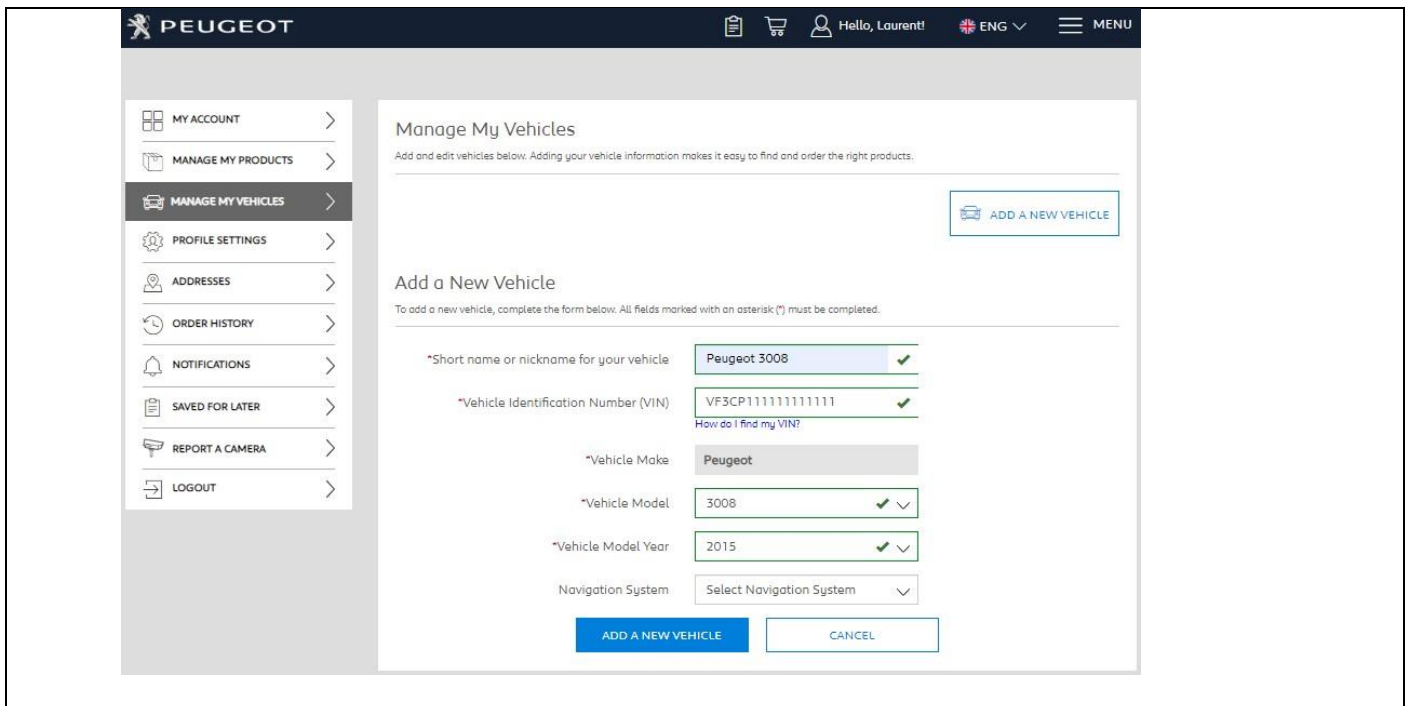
PEUGEOT

Hello, Laurent!

ENG

MENU

MY ACCOUNT

MANAGE MY PRODUCTS

MANAGE MY VEHICLES

PROFILE SETTINGS

ADDRESSES

ORDER HISTORY

NOTIFICATIONS

SAVED FOR LATER

REPORT A CAMERA

LOGOUT

Manage My Vehicles

Add and edit vehicles below. Adding your vehicle information makes it easy to find and order the right products.

ADD A NEW VEHICLE

Add a New Vehicle

To add a new vehicle, complete the form below. All fields marked with an asterisk (*) must be completed.

*Short name or nickname for your vehicle
Peugeot 3008

*Vehicle Identification Number (VIN)
VF3CP111111111111
How do I find my VIN?

*Vehicle Make
Peugeot

*Vehicle Model
3008

*Vehicle Model Year
2015

Navigation System
Select Navigation System

ADD A NEW VEHICLE

CANCEL